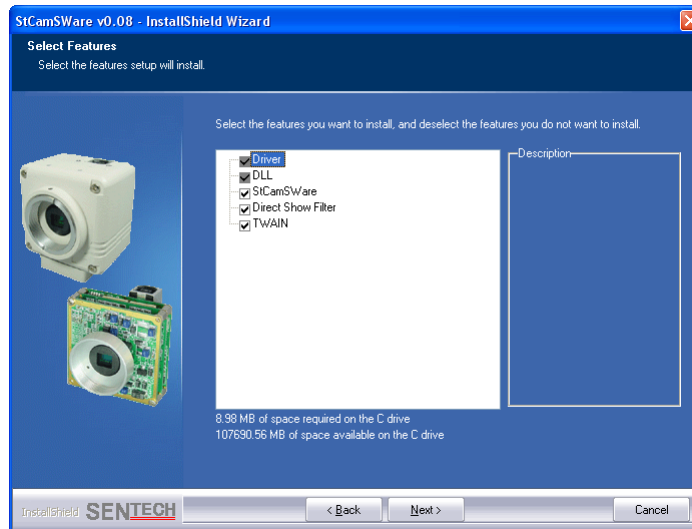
StCamSWare v0.08 - InstallShield Wizard

Select Features

Select the features setup will install.

Select the features you want to install, and deselect the features you do not want to install.

Driver
DLL
StCamSWare
Direct Show Filter
TWAIN

Description

8.98 MB of space required on the C drive
107690.56 MB of space available on the C drive

InstallShield SENTECH

< Back

Next >

Cancel